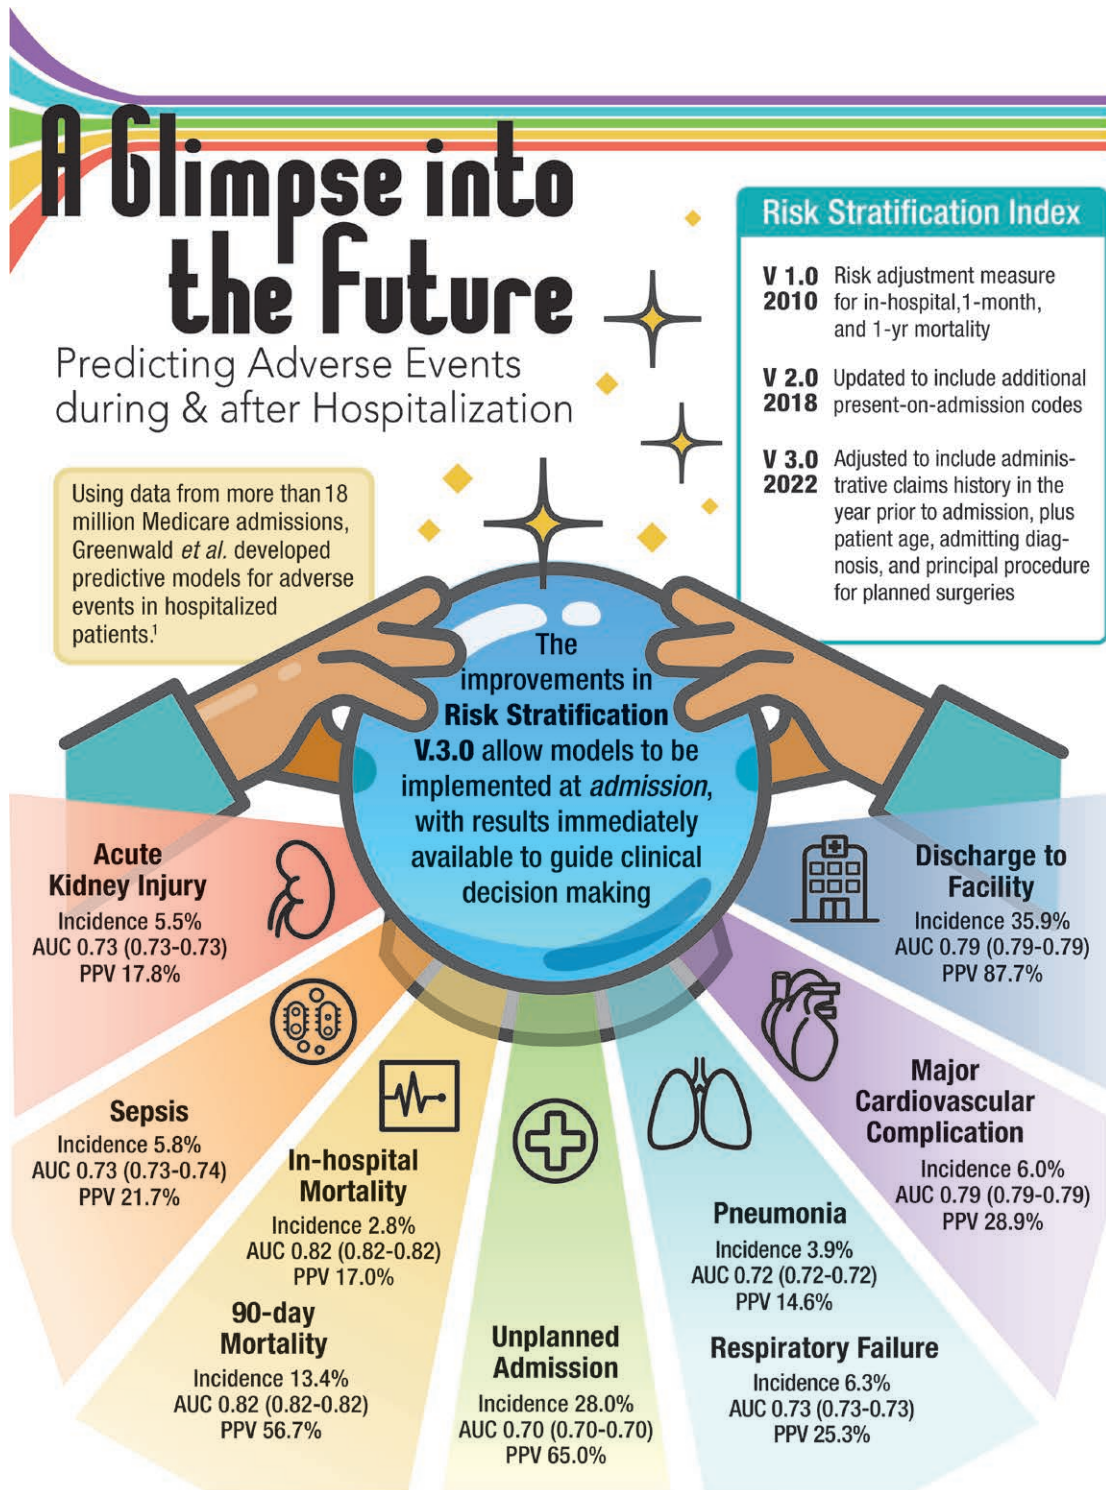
A Glimpse into the Future
Predicting Adverse Events during & after Hospitalization

Risk Stratification Index

V 1.0 2010 Risk adjustment measure for in-hospital, 1-month, and 1-yr mortality

V 2.0 2018 Updated to include additional present-on-admission codes

V 3.0 2022 Adjusted to include administrative claims history in the year prior to admission, plus patient age, admitting diagnosis, and principal procedure for planned surgeries

Using data from more than 18 million Medicare admissions, Greenwald et al. developed predictive models for adverse events in hospitalized patients.$^1$

The improvements in Risk Stratification V.3.0 allow models to be implemented at admission, with results immediately available to guide clinical decision making

Acute Kidney Injury
Incidence 5.5%
AUC 0.73 (0.73-0.73)
PPV 17.8%

Sepsis
Incidence 5.8%
AUC 0.73 (0.73-0.74)
PPV 21.7%

In-hospital Mortality
Incidence 2.8%
AUC 0.82 (0.82-0.82)
PPV 17.0%

90-day Mortality
Incidence 13.4%
AUC 0.82 (0.82-0.82)
PPV 56.7%

Unplanned Admission
Incidence 28.0%
AUC 0.70 (0.70-0.70)
PPV 65.0%

Pneumonia
Incidence 3.9%
AUC 0.72 (0.72-0.72)
PPV 14.6%

Respiratory Failure
Incidence 6.3%
AUC 0.73 (0.73-0.73)
PPV 25.3%

Major Cardiovascular Complication
Incidence 6.0%
AUC 0.79 (0.79-0.79)
PPV 28.9%

Discharge to Facility
Incidence 35.9%
AUC 0.79 (0.79-0.79)
PPV 87.7%